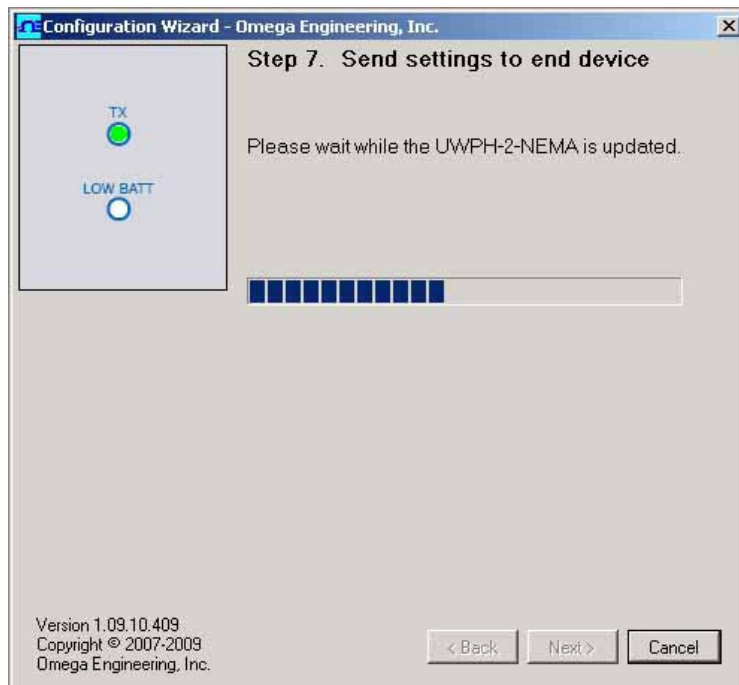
Configuration Wizard - Omega Engineering, Inc.

Step 7. Send settings to end device

TX

LOW BATT

Please wait while the UWPH-2-NEMA is updated.

Version 1.09.10.409
Copyright © 2007-2009
Omega Engineering, Inc.

< Back

Next >

Cancel